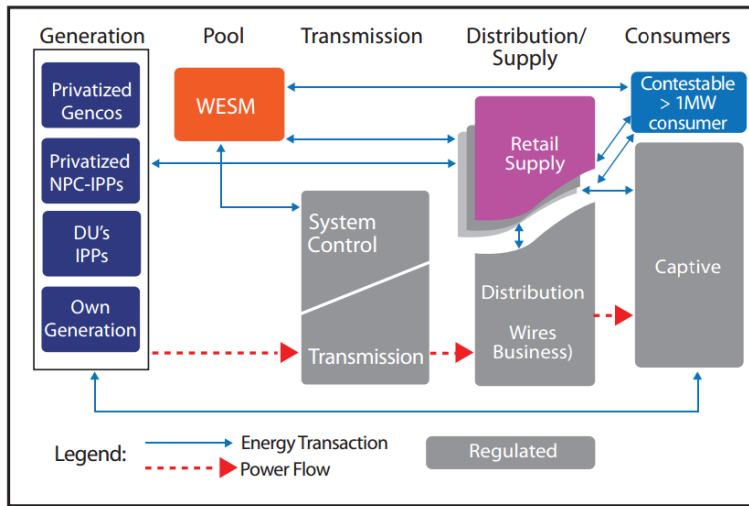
Generation

Pool

Transmission

Distribution/ Supply

Consumers

Privatized Gencos

Privatized NPC-IPPs

DU's IPPs

Own Generation

WESM

Contestable > 1MW consumer

Retail Supply

System Control

Transmission

Distribution

Wires Business)

Captive

Legend:

Energy Transaction

Power Flow

Regulated